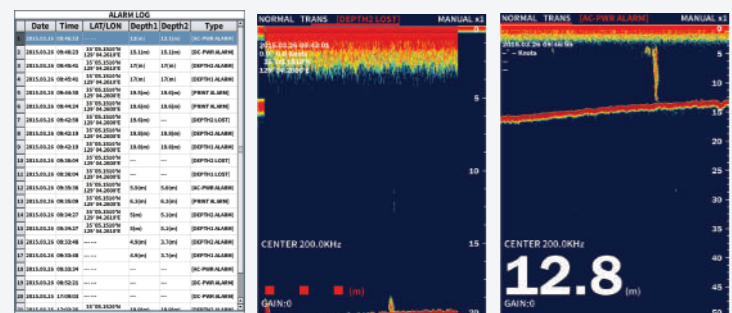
ALARM LOG

| | Date | Time | LAT/LON | Depth1 | Depth2 | Type |
|---|---|---|---|---|---|---|
| 1 | 2015.03.26 | 09:46:53 | ----- | 12(m) | 12.1(m) | [AC-PWR ALARM] |
| 2 | 2015.03.26 | 09:46:23 | 35°05.150'N 129°04.269'E | 15.1(m) | 15.1(m) | [DC-PWR ALARM] |
| 3 | 2015.03.26 | 09:45:41 | 35°05.150'N 129°04.261'E | 17(m) | 17(m) | [DEPTH1 ALARM] |
| 4 | 2015.03.26 | 09:45:41 | 35°05.150'N 129°04.261'E | 17(m) | 17(m) | [DEPTH2 ALARM] |
| 5 | 2015.03.26 | 09:44:38 | 35°05.150'N 129°04.269'E | 19.5(m) | 19.6(m) | [PRINT ALARM] |
| 6 | 2015.03.26 | 09:44:24 | 35°05.150'N 129°04.269'E | 19.6(m) | 19.6(m) | [PRINT ALARM] |
| 7 | 2015.03.26 | 09:42:58 | 35°05.150'N 129°04.269'E | 19.6(m) | --- | [DEPTH2 LOST] |
| 8 | 2015.03.26 | 09:42:19 | 35°05.150'N 129°04.269'E | 19.8(m) | 19.8(m) | [DEPTH1 ALARM] |
| 9 | 2015.03.26 | 09:42:19 | 35°05.150'N 129°04.269'E | 19.8(m) | 19.8(m) | [DEPTH2 ALARM] |
| 10 | 2015.03.26 | 09:36:04 | 35°05.150'N 129°04.269'E | --- | --- | [DEPTH2 LOST] |
| 11 | 2015.03.26 | 09:36:04 | 35°05.150'N 129°04.269'E | --- | --- | [DEPTH1 LOST] |
| 12 | 2015.03.26 | 09:35:36 | 35°05.150'N 129°04.261'E | 5.5(m) | 5.6(m) | [AC-PWR ALARM] |
| 13 | 2015.03.26 | 09:35:09 | 35°05.150'N 129°04.261'E | 6.3(m) | 6.3(m) | [PRINT ALARM] |
| 14 | 2015.03.26 | 09:34:27 | 35°05.150'N 129°04.21'E | 5(m) | 5.1(m) | [DEPTH1 ALARM] |
| 15 | 2015.03.26 | 09:34:27 | 35°05.150'N 129°04.269'E | 5(m) | 5.1(m) | [DEPTH2 ALARM] |
| 16 | 2015.03.26 | 08:32:48 | ----- | 4.9(m) | 3.7(m) | [DEPTH1 ALARM] |
| 17 | 2015.03.26 | 08:32:48 | ----- | 4.9(m) | 3.7(m) | [DEPTH2 ALARM] |
| 18 | 2015.03.26 | 08:32:34 | ----- | --- | --- | [AC-PWR ALARM] |
| 19 | 2015.03.26 | 08:32:21 | ----- | --- | --- | [DC-PWR ALARM] |
| 20 | 2015.03.26 | 17:08:03 | ----- | --- | --- | [DC-PWR ALARM] |
| 21 | 2015.03.26 | 17:08:26 | 35°05.150'N | 19.0(m) | --- | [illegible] |

NORMAL TRANS [DEPTH2 LOST] MANUAL x1

2015.03.26 09:42:58
0.0° 0.0 Knots
35°05.150'N
129°04.269'E

5
10
15
CENTER 200.0KHz
(m)
GAIN:0

NORMAL TRANS [AC-PWR ALARM] MANUAL x1

2015.03.26 09:46:53
-- Knots

5
10
15
20
25
30
35
40
45
50
CENTER 200.0KHz
12.8
(m)
GAIN:0